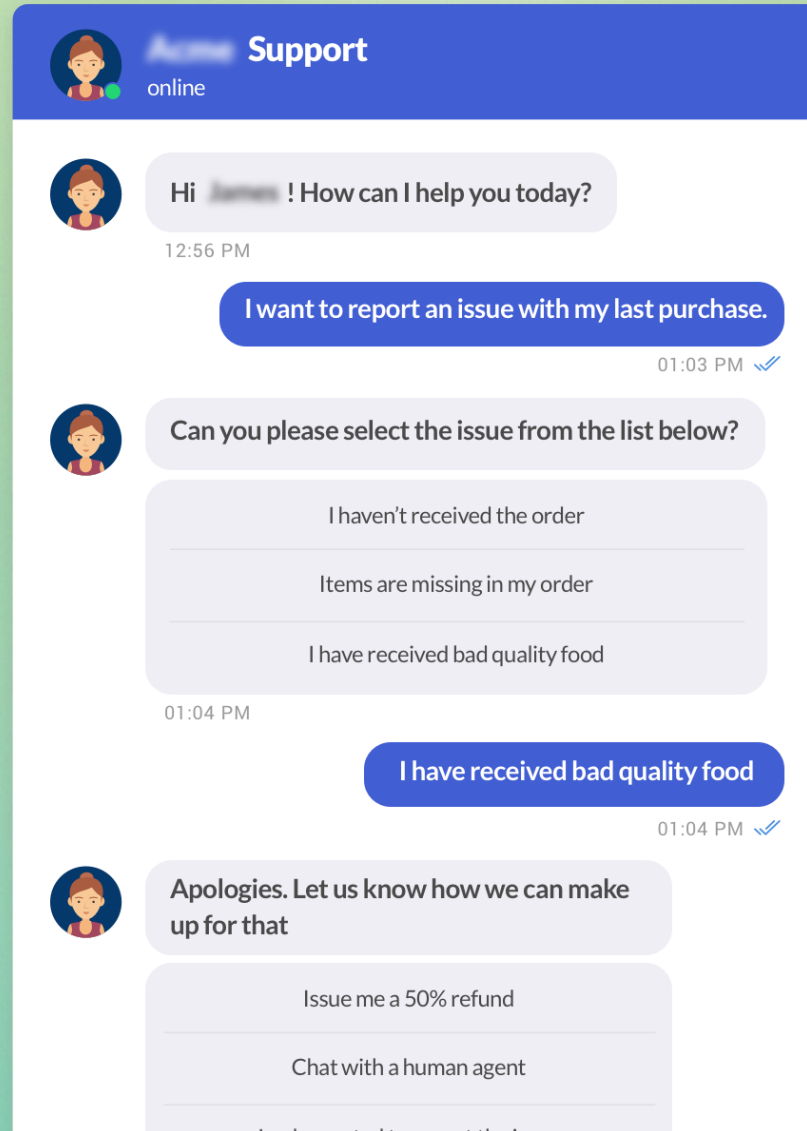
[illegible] Support
online

Hi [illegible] ! How can I help you today?
12:56 PM

I want to report an issue with my last purchase.
01:03 PM

Can you please select the issue from the list below?

I haven't received the order

Items are missing in my order

I have received bad quality food
01:04 PM

I have received bad quality food
01:04 PM

Apologies. Let us know how we can make up for that

Issue me a 50% refund

Chat with a human agent

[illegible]